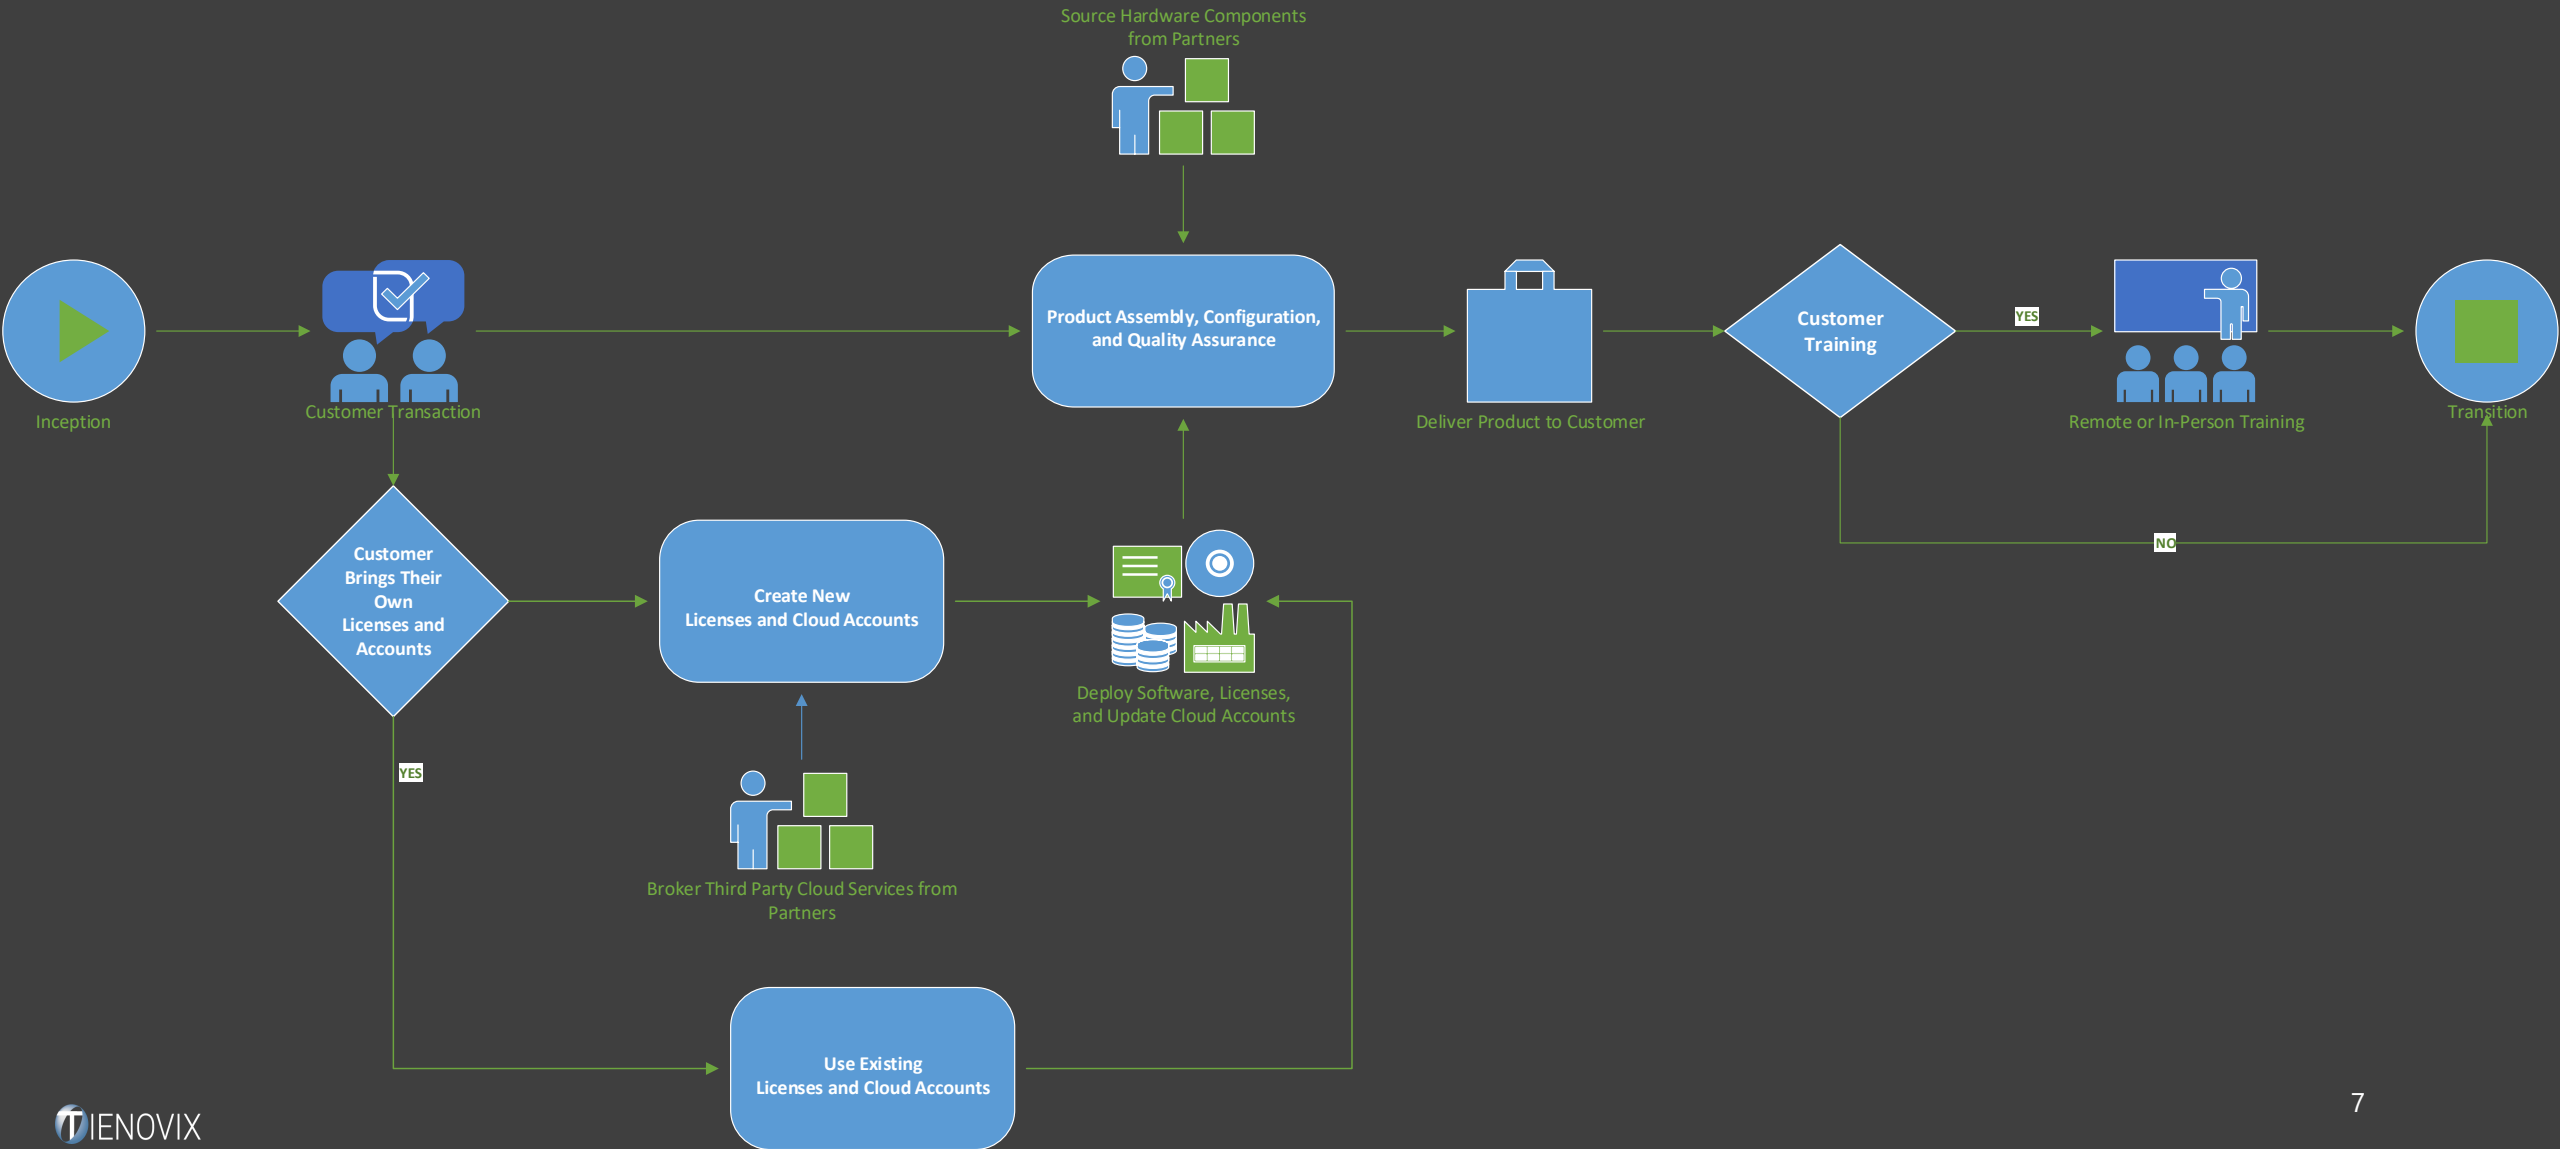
Source Hardware Components from Partners

Inception

Customer Transaction

Product Assembly, Configuration, and Quality Assurance

Deliver Product to Customer

Customer Training

YES

Remote or In-Person Training

Transition

NO

Customer Brings Their Own Licenses and Accounts

Create New Licenses and Cloud Accounts

Deploy Software, Licenses, and Update Cloud Accounts

YES

Broker Third Party Cloud Services from Partners

Use Existing Licenses and Cloud Accounts

TIENOVIX

7